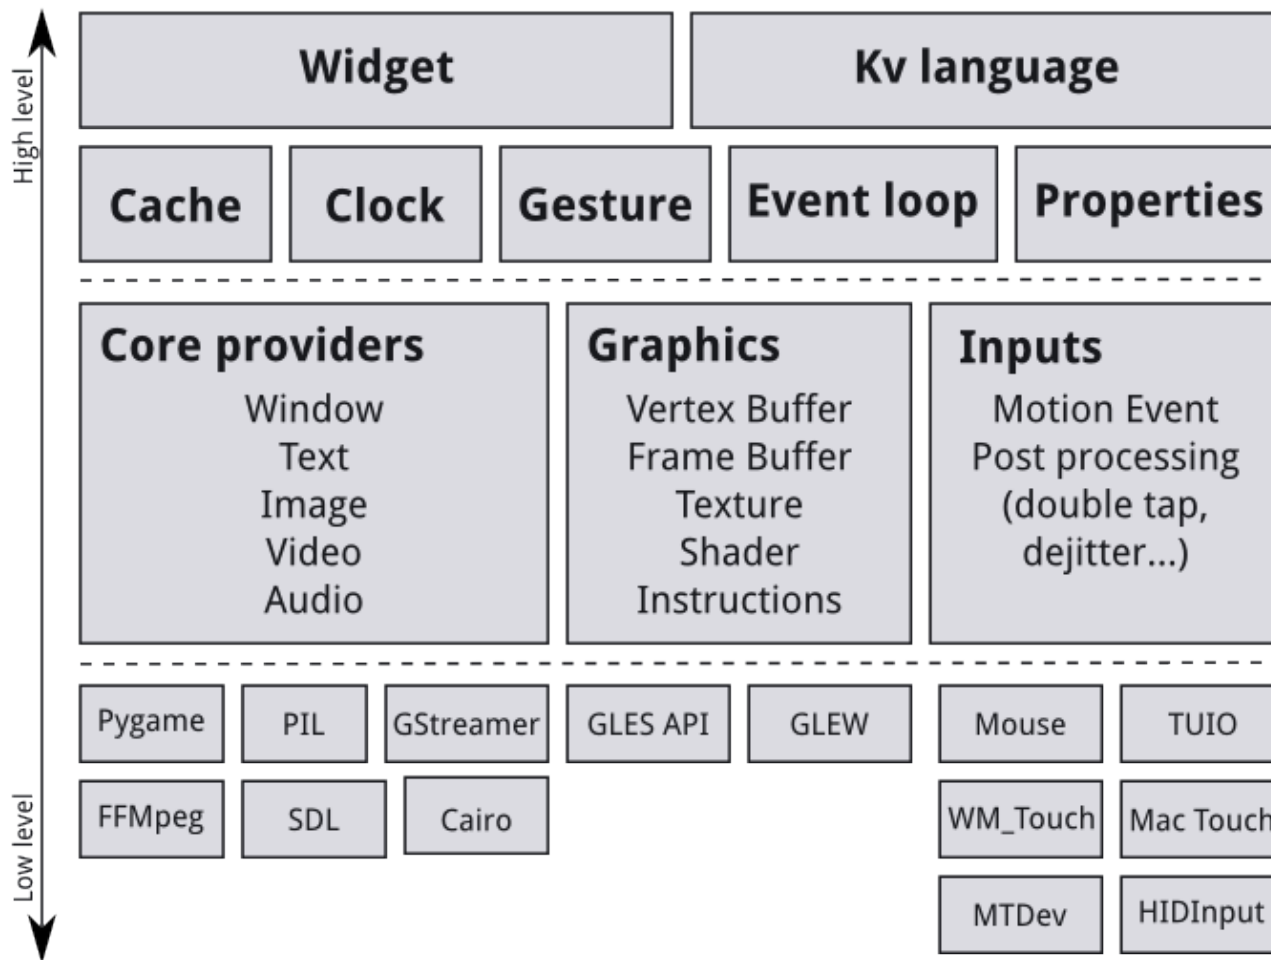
High level

Widget

Kv language

Cache

Clock

Gesture

Event loop

Properties

Core providers
Window
Text
Image
Video
Audio

Graphics
Vertex Buffer
Frame Buffer
Texture
Shader
Instructions

Inputs
Motion Event
Post processing
(double tap,
dejitter...)

Pygame

PIL

GStreamer

GLES API

GLEW

Mouse

TUIO

FFMpeg

SDL

Cairo

WM_Touch

Mac Touch

MTDev

HIDInput

Low level